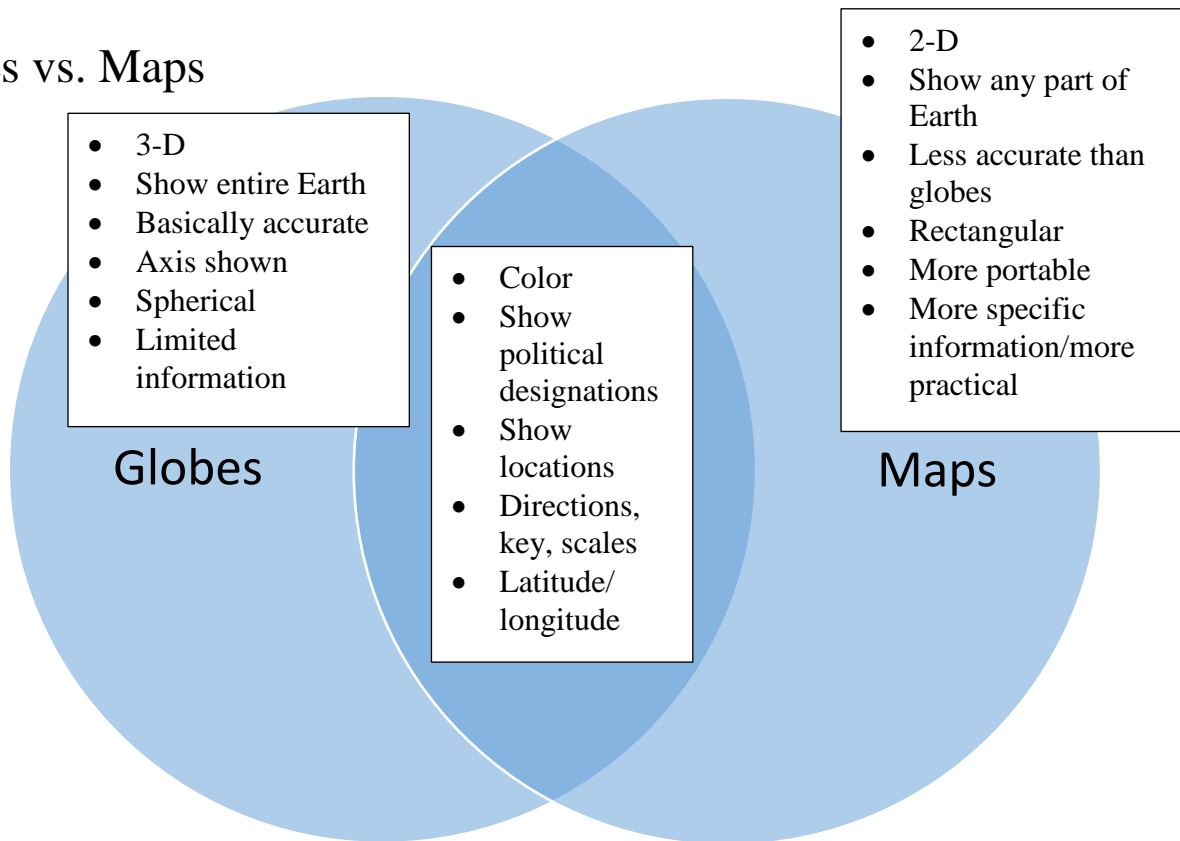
s vs. Maps

- 3-D
- Show entire Earth
- Basically accurate
- Axis shown
- Spherical
- Limited information

Globes

- Color
- Show political designations
- Show locations
- Directions, key, scales
- Latitude/ longitude

- 2-D
- Show any part of Earth
- Less accurate than globes
- Rectangular
- More portable
- More specific information/more practical

Maps